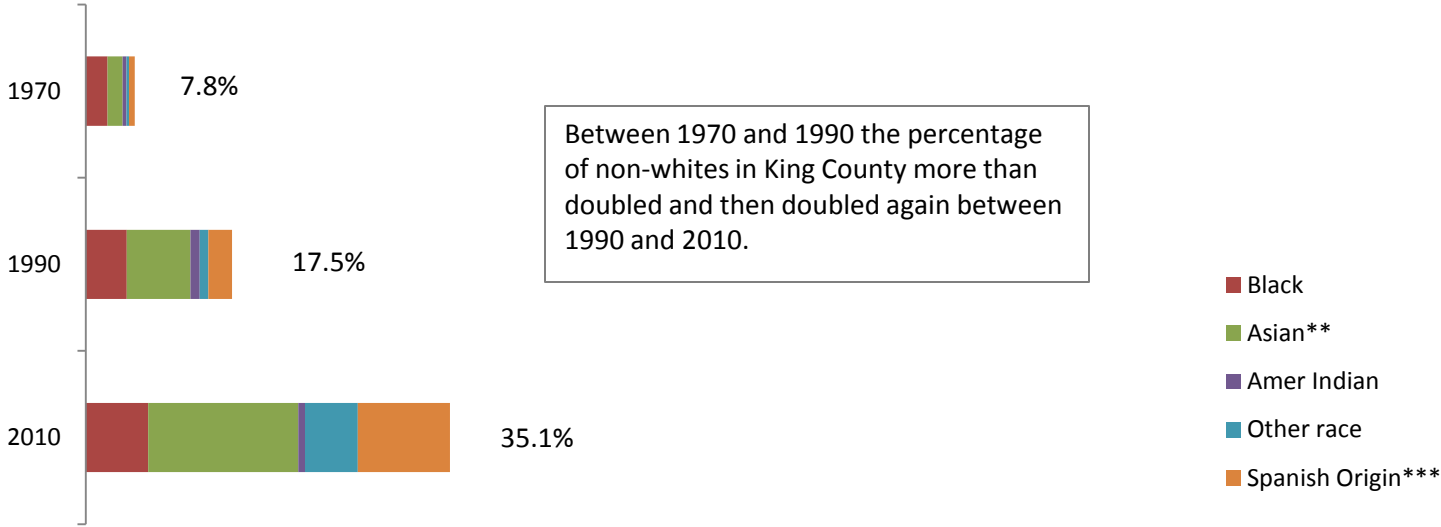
1970
7.8%

1990
17.5%

2010
35.1%

Between 1970 and 1990 the percentage of non-whites in King County more than doubled and then doubled again between 1990 and 2010.

Black
Asian**
Amer Indian
Other race
Spanish Origin***